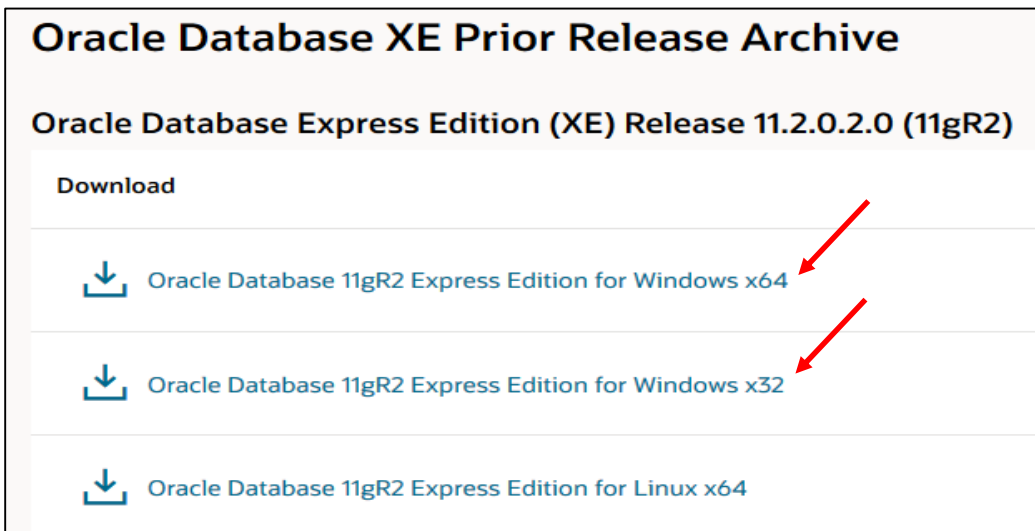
Oracle Database XE Prior Release Archive

Oracle Database Express Edition (XE) Release 11.2.0.2.0 (11gR2)

Download

Oracle Database 11gR2 Express Edition for Windows x64

Oracle Database 11gR2 Express Edition for Windows x32

Oracle Database 11gR2 Express Edition for Linux x64